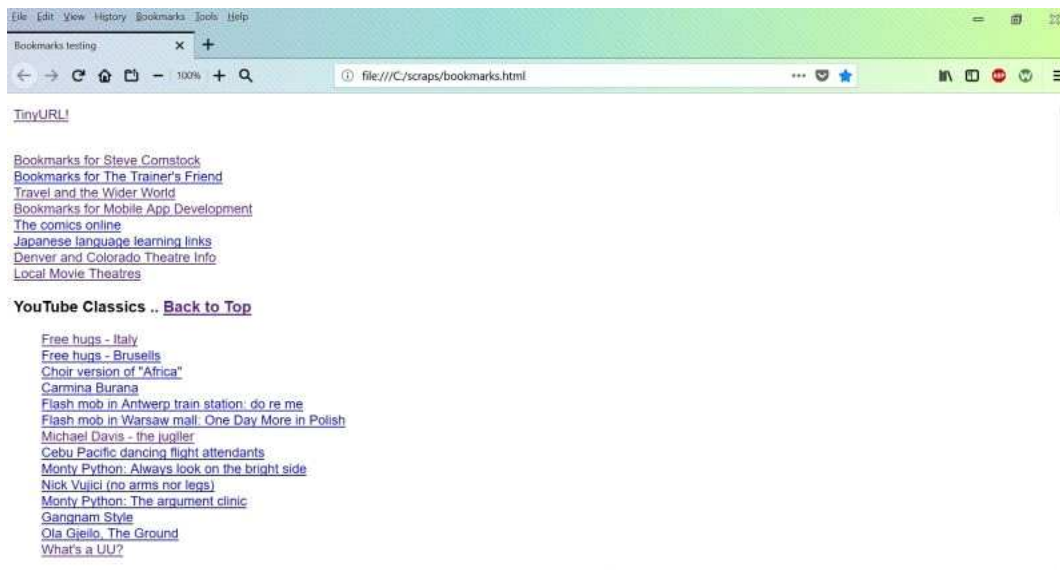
File Edit View History Bookmarks Tools Help

Bookmarks testing

100%

file:///C:/scraps/bookmarks.html

TinyURL!

Bookmarks for Steve Comstock
Bookmarks for The Trainer's Friend
Travel and the Wider World
Bookmarks for Mobile App Development
The comics online
Japanese language learning links
Denver and Colorado Theatre Info
Local Movie Theatres

YouTube Classics .. Back to Top

Free hugs - Italy
Free hugs - Brusells
Choir version of "Africa"
Carmina Burana
Flash mob in Antwerp train station: do re me
Flash mob in Warsaw mall: One Day More in Polish
Michael Davis - the jugller
Cebu Pacific dancing flight attendants
Monty Python: Always look on the bright side
Nick Vujici (no arms nor legs)
Monty Python: The argument clinic
Gangnam Style
Ola Gjeilo, The Ground
What's a UU?